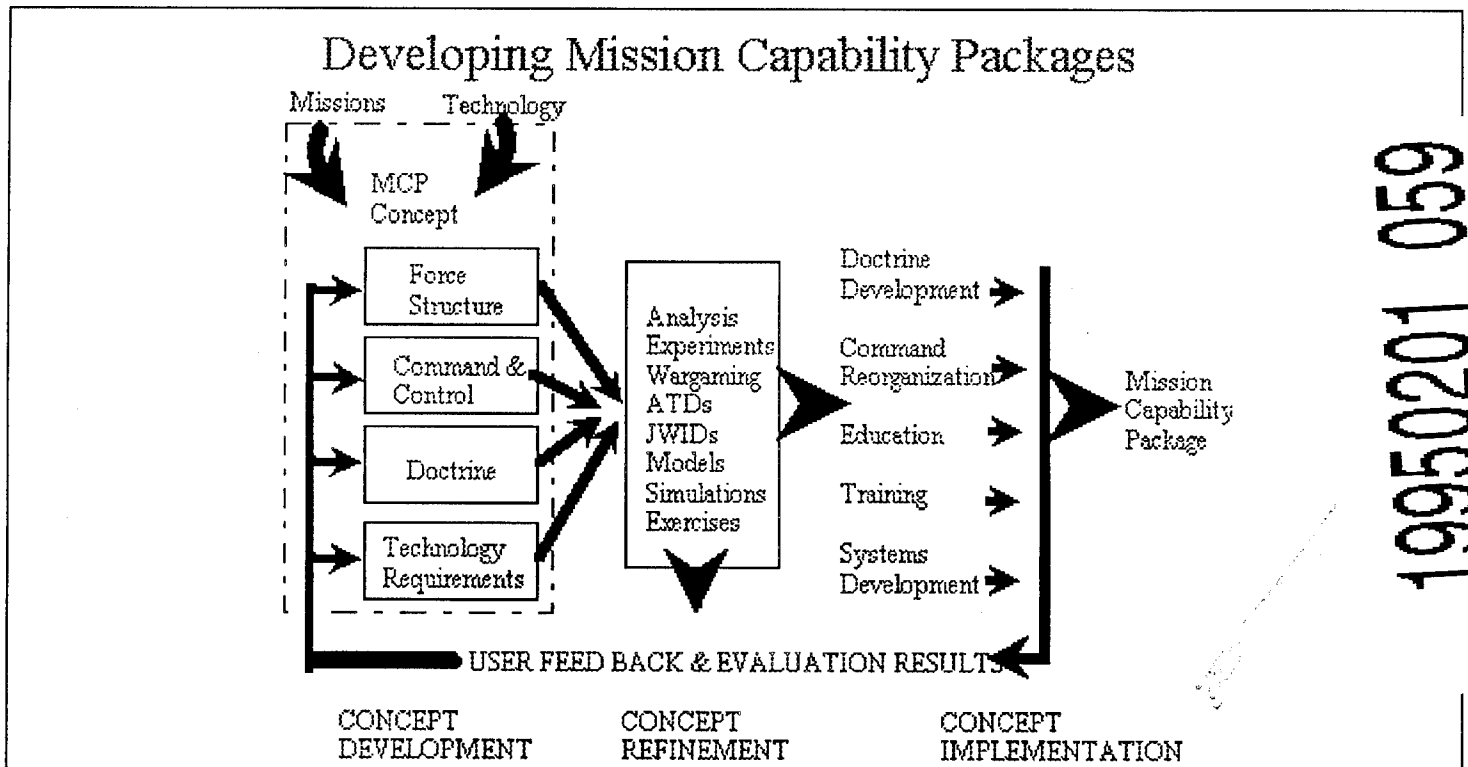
Developing Mission Capability Packages

Missions Technology

MCP Concept

Force Structure

Command & Control

Doctrine

Technology Requirements

Analysis
Experiments
Wargaming
ATDs
JWIDs
Models
Simulations
Exercises

Doctrine Development

Command Reorganization

Education

Training

Systems Development

Mission Capability Package

USER FEED BACK & EVALUATION RESULTS

CONCEPT DEVELOPMENT

CONCEPT REFINEMENT

CONCEPT IMPLEMENTATION

19950201 059